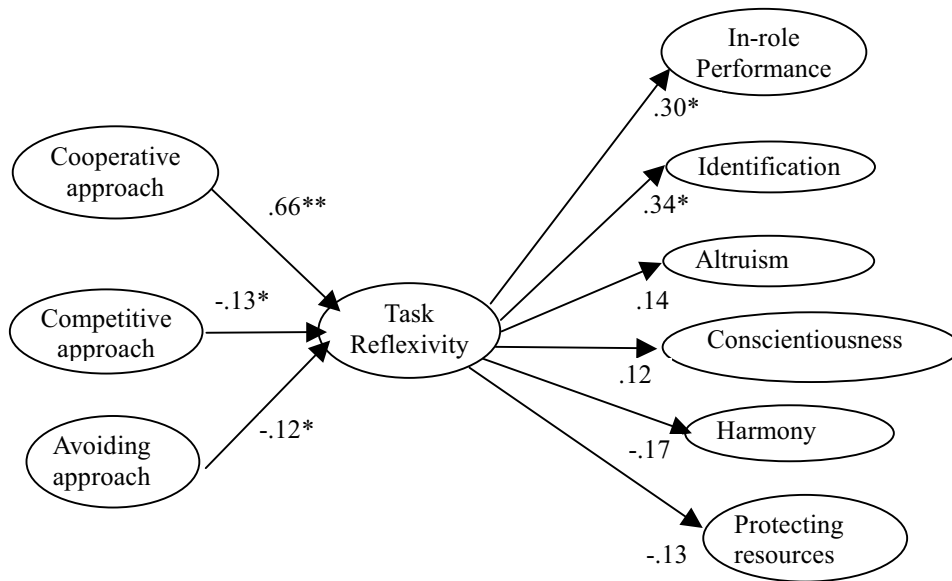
In-role Performance

.30*

Cooperative approach

Identification

.66**

.34*

Altruism

-.13*

.14

Competitive approach

Task Reflexivity

Conscientiousness

.12

-.12*

Harmony

Avoiding approach

-.17

Protecting resources

-.13